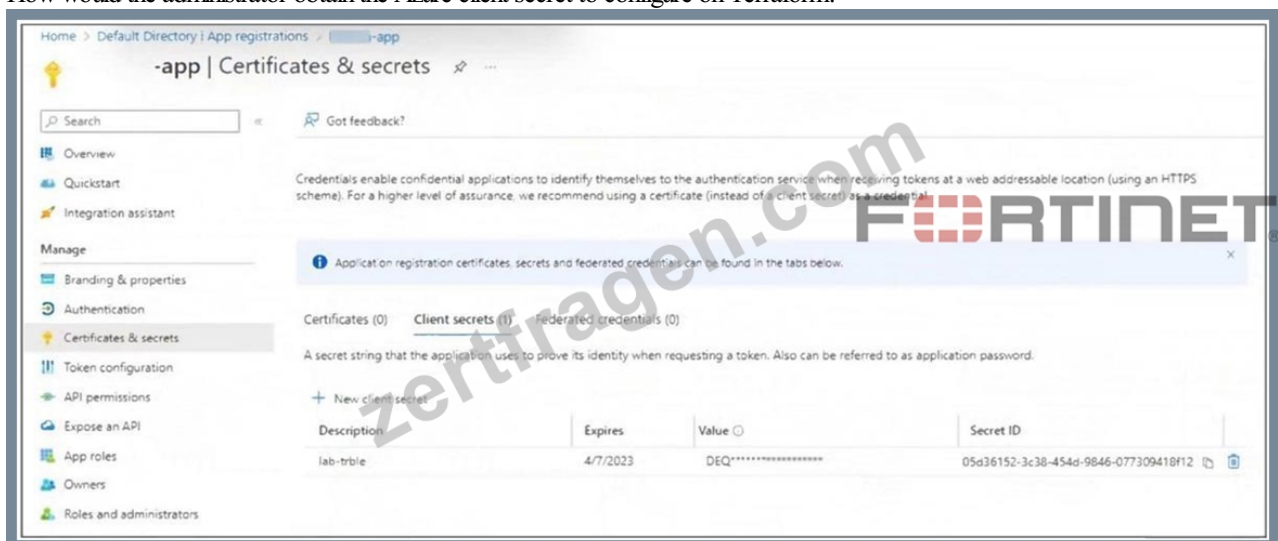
How would the administrator obtain the Azure client secret to configure on Terraform?

Home > Default Directory | App registrations > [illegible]-app

-app | Certificates & secrets

Search

Overview
Quickstart
Integration assistant
Manage
Branding & properties
Authentication
Certificates & secrets
Token configuration
API permissions
Expose an API
App roles
Owners
Roles and administrators

Got feedback?

Credentials enable confidential applications to identify themselves to the authentication service when receiving tokens at a web addressable location (using an HTTPS scheme). For a higher level of assurance, we recommend using a certificate (instead of a client secret) as a credential.

FORTINET

zertfragen.com

Application registration certificates, secrets and federated credentials can be found in the tabs below.

Certificates (0) Client secrets (1) Federated credentials (0)

A secret string that the application uses to prove its identity when requesting a token. Also can be referred to as application password.

+ New client secret

| Description | Expires | Value | Secret ID |
|---|---|---|---|
| lab-trble | 4/7/2023 | DEQ****************** | 05d36152-3c38-454d-9846-077309418f12 |